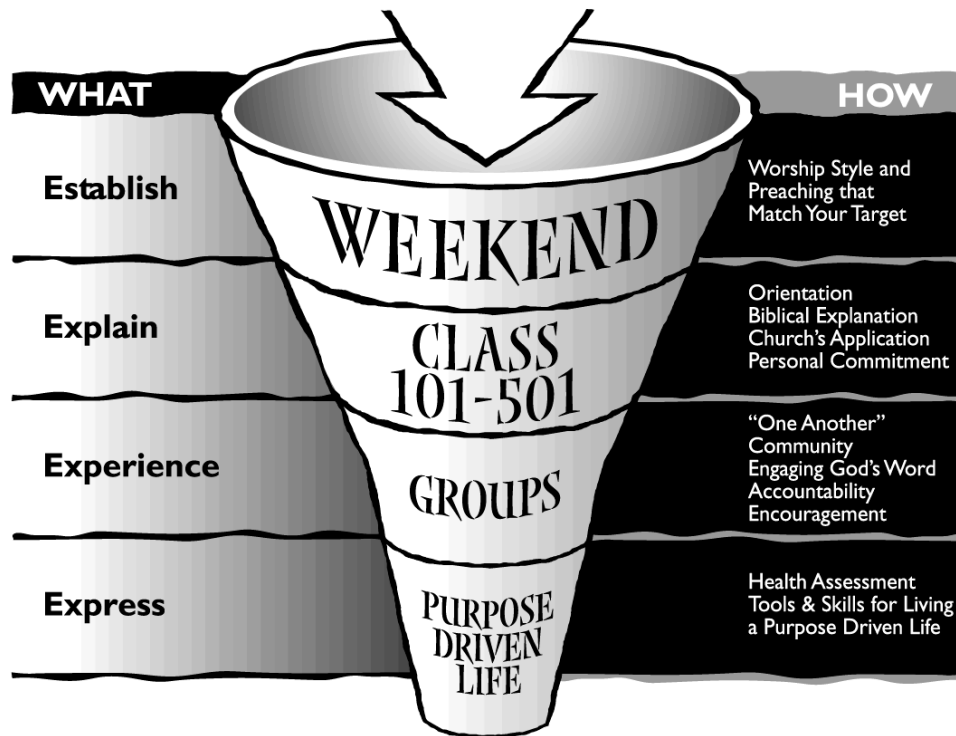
WHAT

HOW

Establish

WEEKEND

Worship Style and Preaching that Match Your Target

Explain

CLASS 101-501

Orientation
Biblical Explanation
Church's Application
Personal Commitment

Experience

GROUPS

"One Another" Community
Engaging God's Word
Accountability
Encouragement

Express

PURPOSE DRIVEN LIFE

Health Assessment
Tools & Skills for Living a Purpose Driven Life